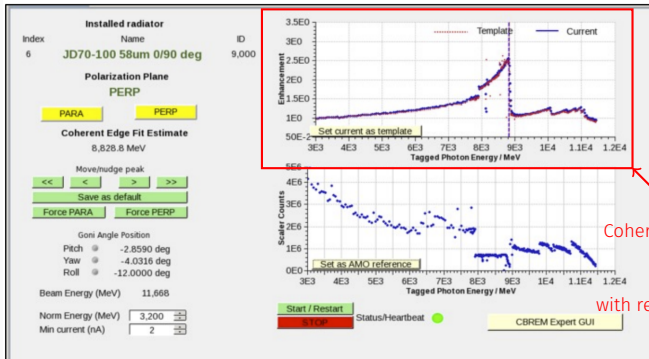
Installed radiator

Index
6

Name
JD70-100 58um 0/90 deg

ID
9,000

Polarization Plane
PERP

PARA
PERP

Coherent Edge Fit Estimate
8,828.8 MeV

Move/nudge peak
<<
<
>
>>
Save as default
Force PARA
Force PERP

Goni Angle Position
Pitch -2.8590 deg
Yaw -4.0316 deg
Roll -12.0000 deg

Beam Energy (MeV) 11,668

Norm Energy (MeV) 3,200
Min current (nA) 2

Template
Current

3.5E0
3E0
2.5E0
2E0
1.5E0
1E0
50E-2

Enhancement

Set current as template

3E3 4E3 5E3 6E3 7E3 8E3 9E3 1E4 1.1E4 1.2E4
Tagged Photon Energy / MeV

5E6
4E6
3E6
2E6
1E6
0E0

Scaler Counts

Set as AMO reference

3E3 4E3 5E3 6E3 7E3 8E3 9E3 1E4 1.1E4 1.2E4
Tagged Photon Energy / MeV

Start / Restart
STOP
Status/Heartbeat
CBREM Expert GUI

Coher

with re